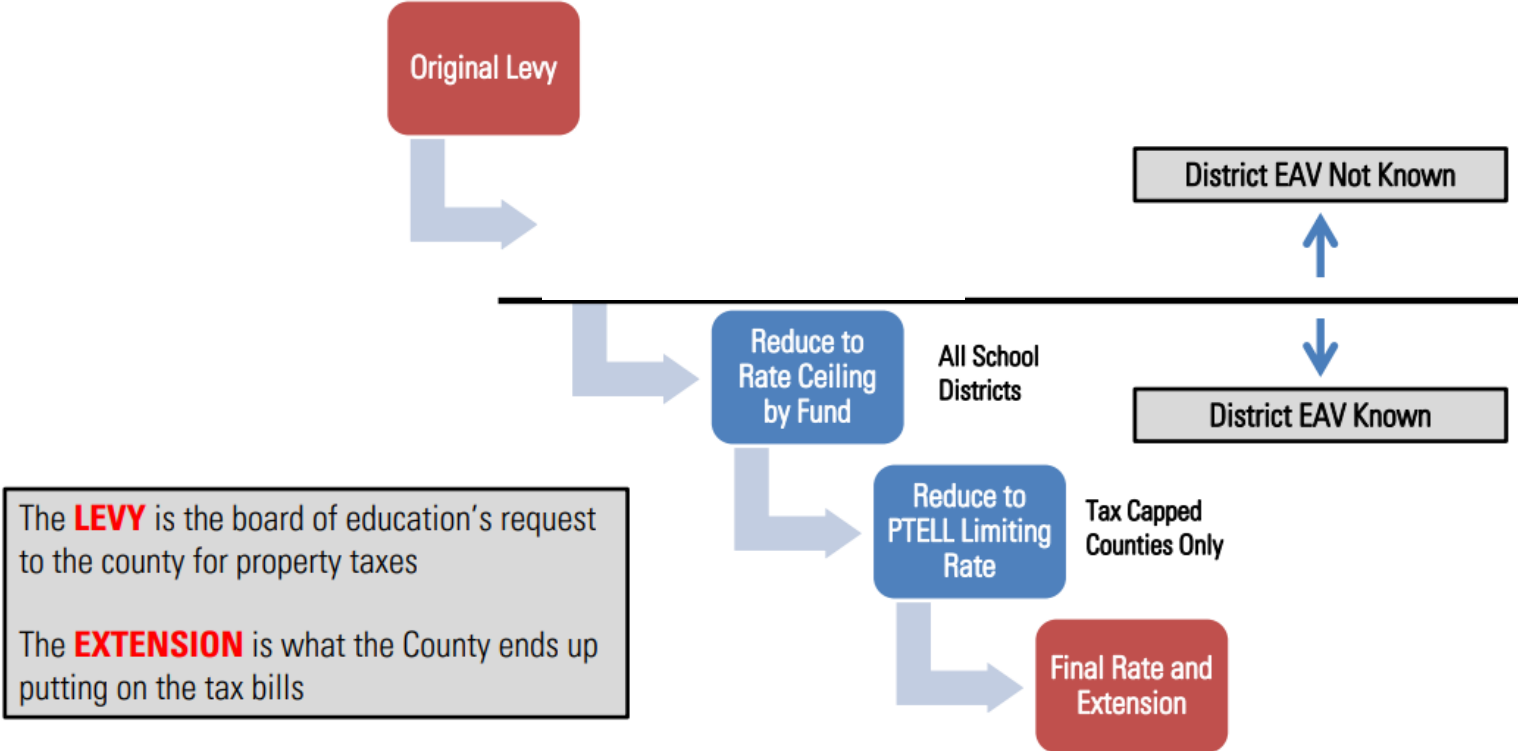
Original Levy

District EAV Not Known

Reduce to Rate Ceiling by Fund

All School Districts

District EAV Known

Reduce to PTELL Limiting Rate

Tax Capped Counties Only

Final Rate and Extension

The LEVY is the board of education's request to the county for property taxes

The EXTENSION is what the County ends up putting on the tax bills